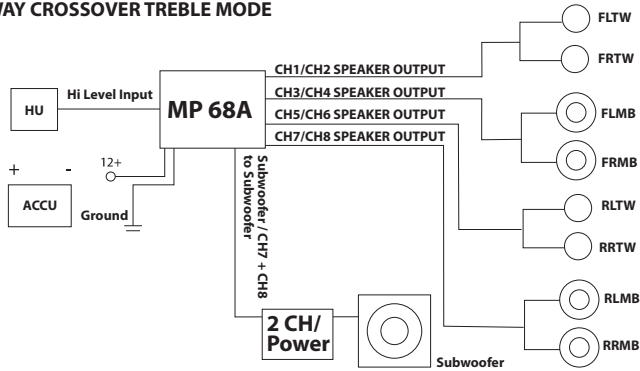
WAY CROSSOVER TREBLE MODE

HU

Hi Level Input

MP 68A

CH1/CH2 SPEAKER OUTPUT
CH3/CH4 SPEAKER OUTPUT
CH5/CH6 SPEAKER OUTPUT
CH7/CH8 SPEAKER OUTPUT

FLTW
FRTW
FLMB
FRMB
RLTW
RRTW
RLMB
RRMB

+ -
12+
ACCU
Ground

Subwoofer / CH7 + CH8 to Subwoofer

2 CH/ Power

Subwoofer